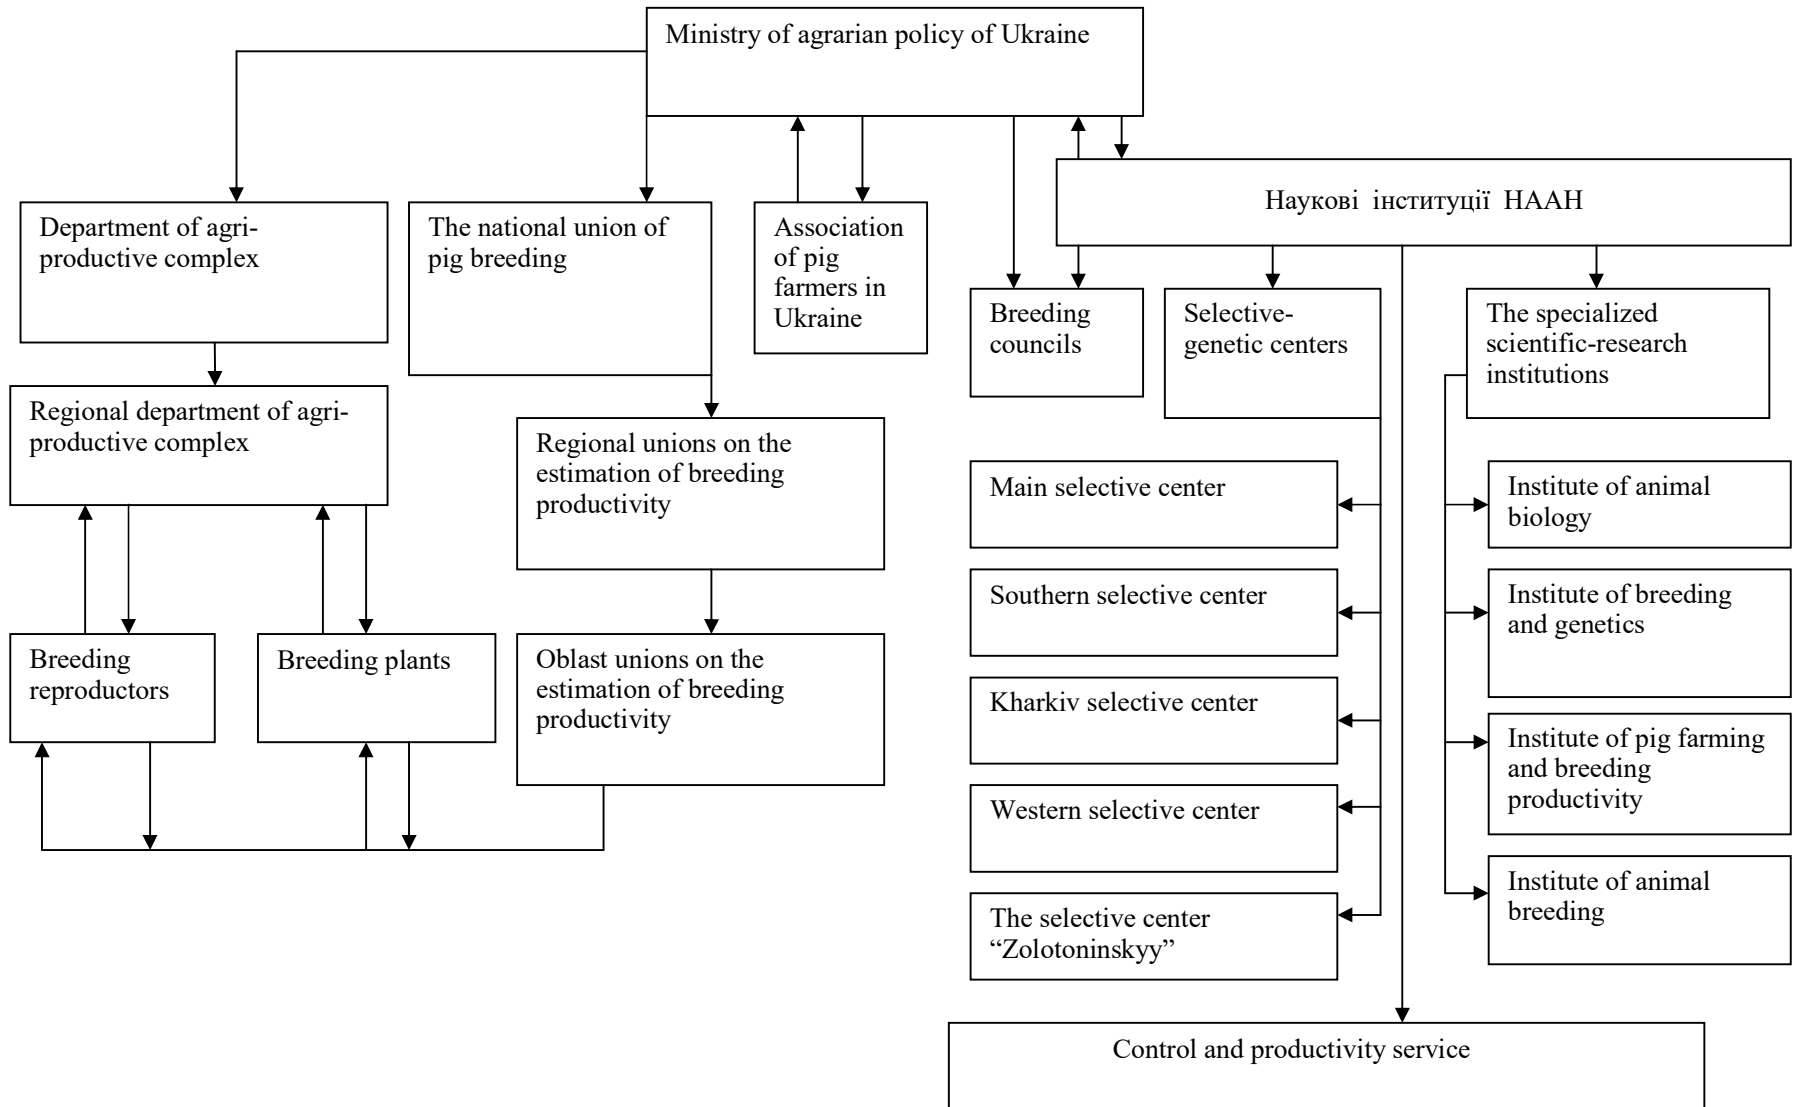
Ministry of agrarian policy of Ukraine

Department of agri-productive complex

The national union of pig breeding

Association of pig farmers in Ukraine

Наукові інституції НААН

Breeding councils

Selective-genetic centers

The specialized scientific-research institutions

Regional department of agri-productive complex

Regional unions on the estimation of breeding productivity

Main selective center

Southern selective center

Kharkiv selective center

Western selective center

The selective center "Zolotoninskyy"

Institute of animal biology

Institute of breeding and genetics

Institute of pig farming and breeding productivity

Institute of animal breeding

Breeding reproductors

Breeding plants

Oblast unions on the estimation of breeding productivity

Control and productivity service